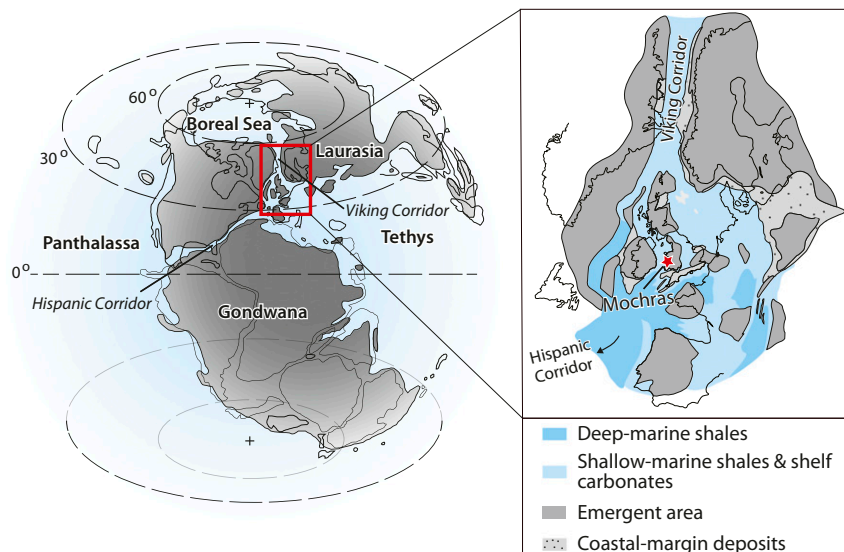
60°

Boreal Sea

30°

Laurasia

Viking Corridor

Panthalassa

Tethys

0°

Hispanic Corridor

Gondwana

Viking Corridor

Mochras

Hispanic Corridor

Deep-marine shales

Shallow-marine shales & shelf carbonates

Emergent area

Coastal-margin deposits